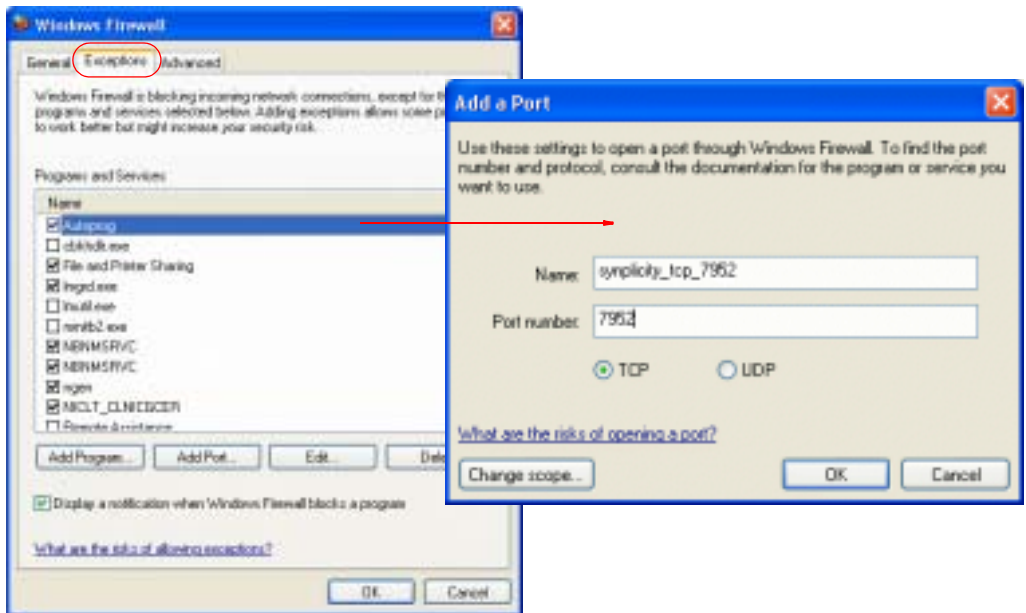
Windows Firewall

General | Exceptions | Advanced

Windows Firewall is blocking incoming network connections, except for th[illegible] programs and services selected below. Adding exceptions allows some p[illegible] to work better but might increase your security risk.

Programs and Services

Name
☑ Autoping
☐ cbktsdk.exe
☑ File and Printer Sharing
☑ Ingrd.exe
☐ Inuall.exe
☐ nmitb2.exe
☑ NBNMSRVC
☑ NBNMSRVC
☑ ngen
☑ NICLT_CLNICEICER
☐ Remote Assistance

Add Program... | Add Port... | Edit... | Del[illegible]

☑ Display a notification when Windows Firewall blocks a program

What are the risks of allowing exceptions?

OK | Cancel

Add a Port

Use these settings to open a port through Windows Firewall. To find the port number and protocol, consult the documentation for the program or service you want to use.

Name: synplicity_tcp_7952

Port number: 7952

◉ TCP ○ UDP

What are the risks of opening a port?

Change scope... | OK | Cancel